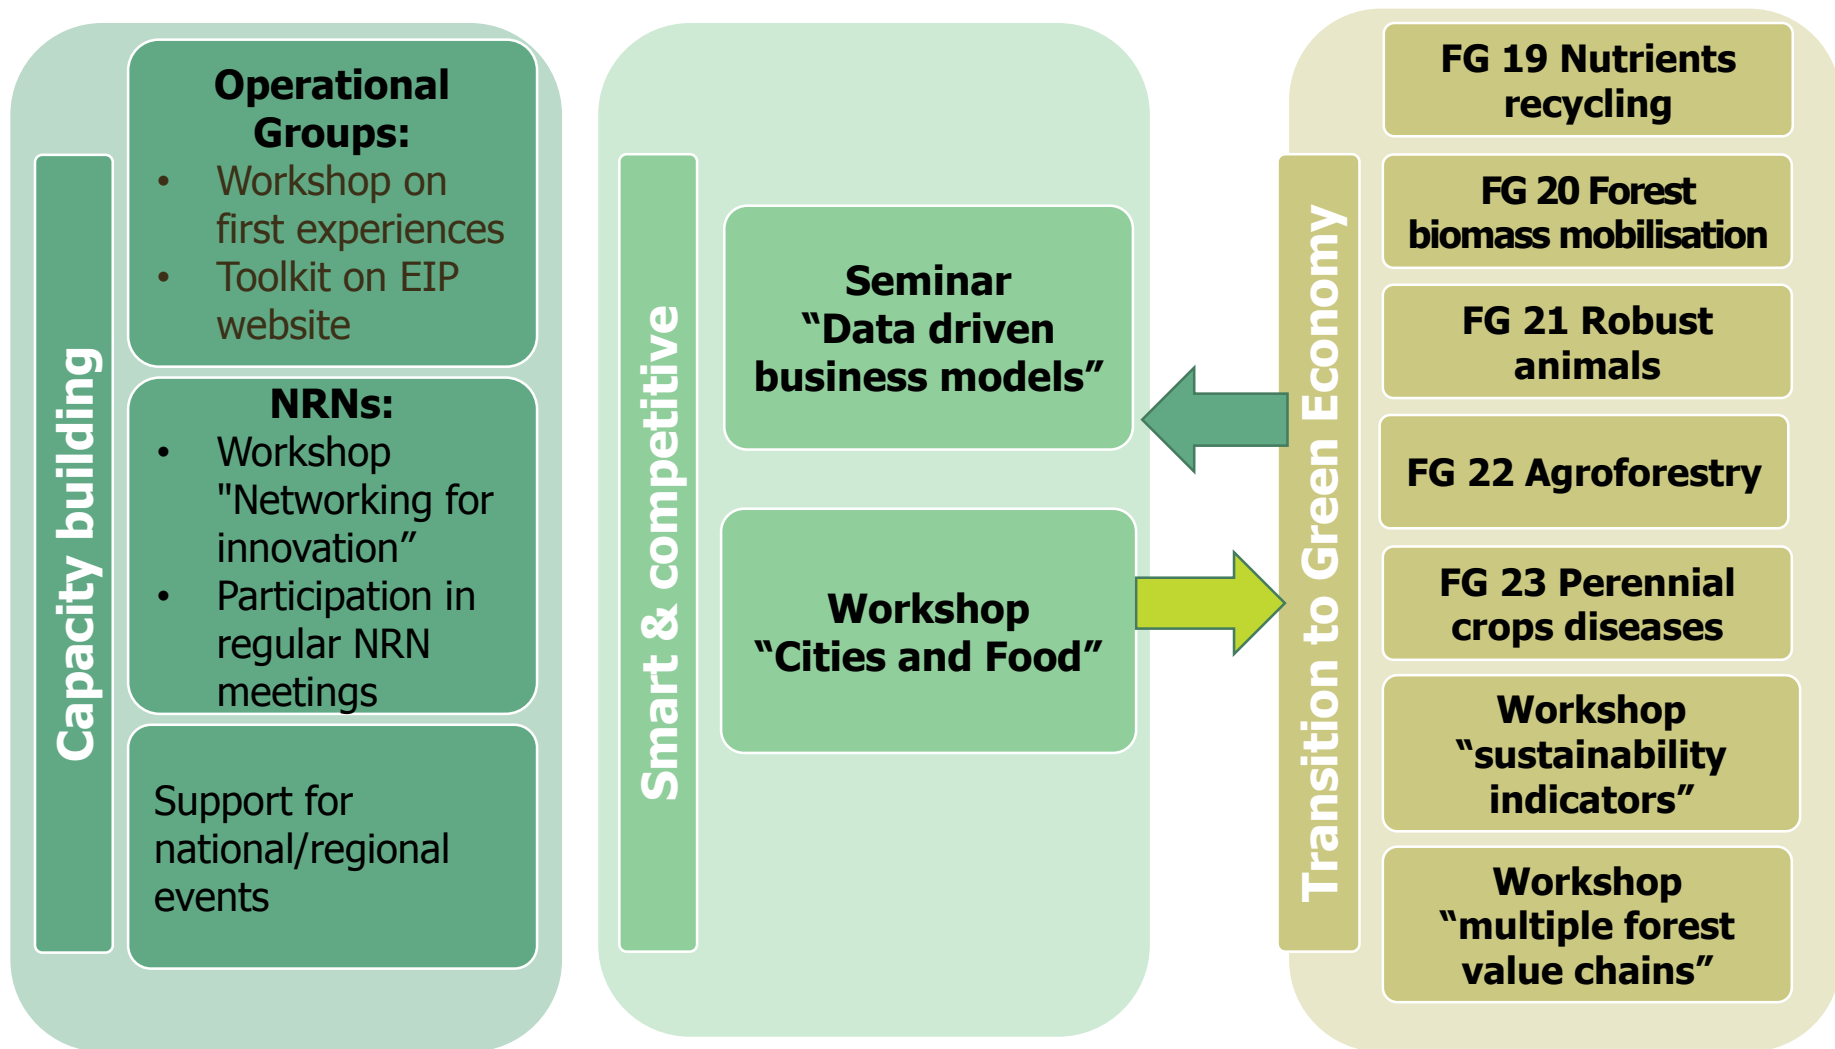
Capacity building

Operational Groups:
- Workshop on first experiences
- Toolkit on EIP website

NRNs:
- Workshop "Networking for innovation"
- Participation in regular NRN meetings

Support for national/regional events

Smart & competitive

Seminar "Data driven business models"

Workshop "Cities and Food"

Transition to Green Economy

FG 19 Nutrients recycling

FG 20 Forest biomass mobilisation

FG 21 Robust animals

FG 22 Agroforestry

FG 23 Perennial crops diseases

Workshop "sustainability indicators"

Workshop "multiple forest value chains"